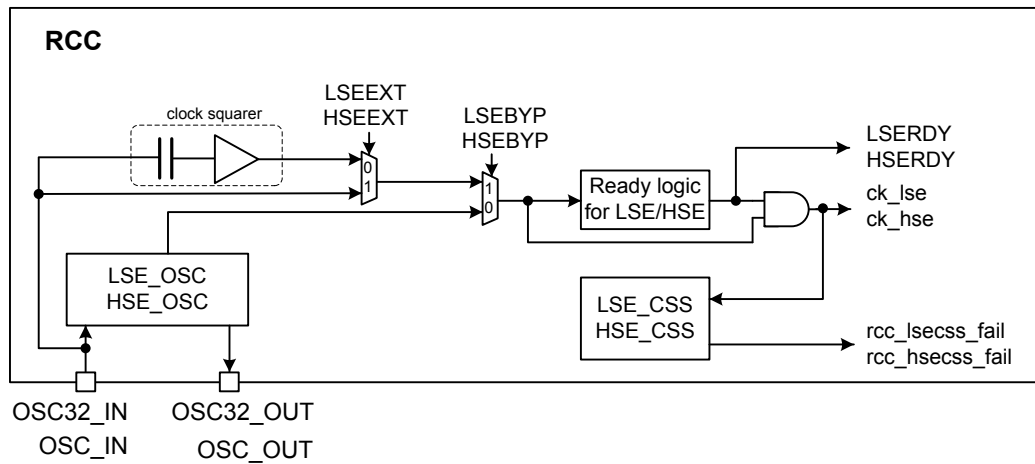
RCC

clock squarer

LSEEXT
HSEEXT

0
1

LSEBYP
HSEBYP

1
0

Ready logic for LSE/HSE

LSERDY
HSERDY

ck_lse
ck_hse

LSE_OSC
HSE_OSC

LSE_CSS
HSE_CSS

rcc_lsecss_fail
rcc_hsecss_fail

OSC32_IN
OSC_IN

OSC32_OUT
OSC_OUT